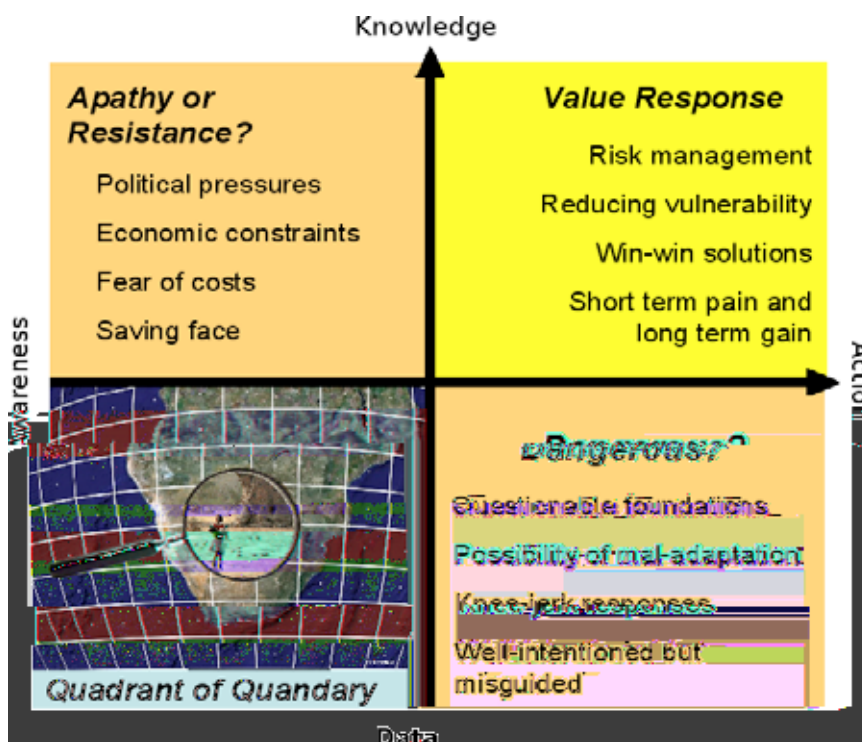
Knowledge

Apathy or Resistance?

Political pressures

Economic constraints

Fear of costs

Saving face

Value Response

Risk management

Reducing vulnerability

Win-win solutions

Short term pain and long term gain

Awareness

Action

Dangerous?

Questionable foundations

Possibility of mal-adaptation

Knee-jerk responses

Well-intentioned but misguided

Quadrant of Quandary

Data